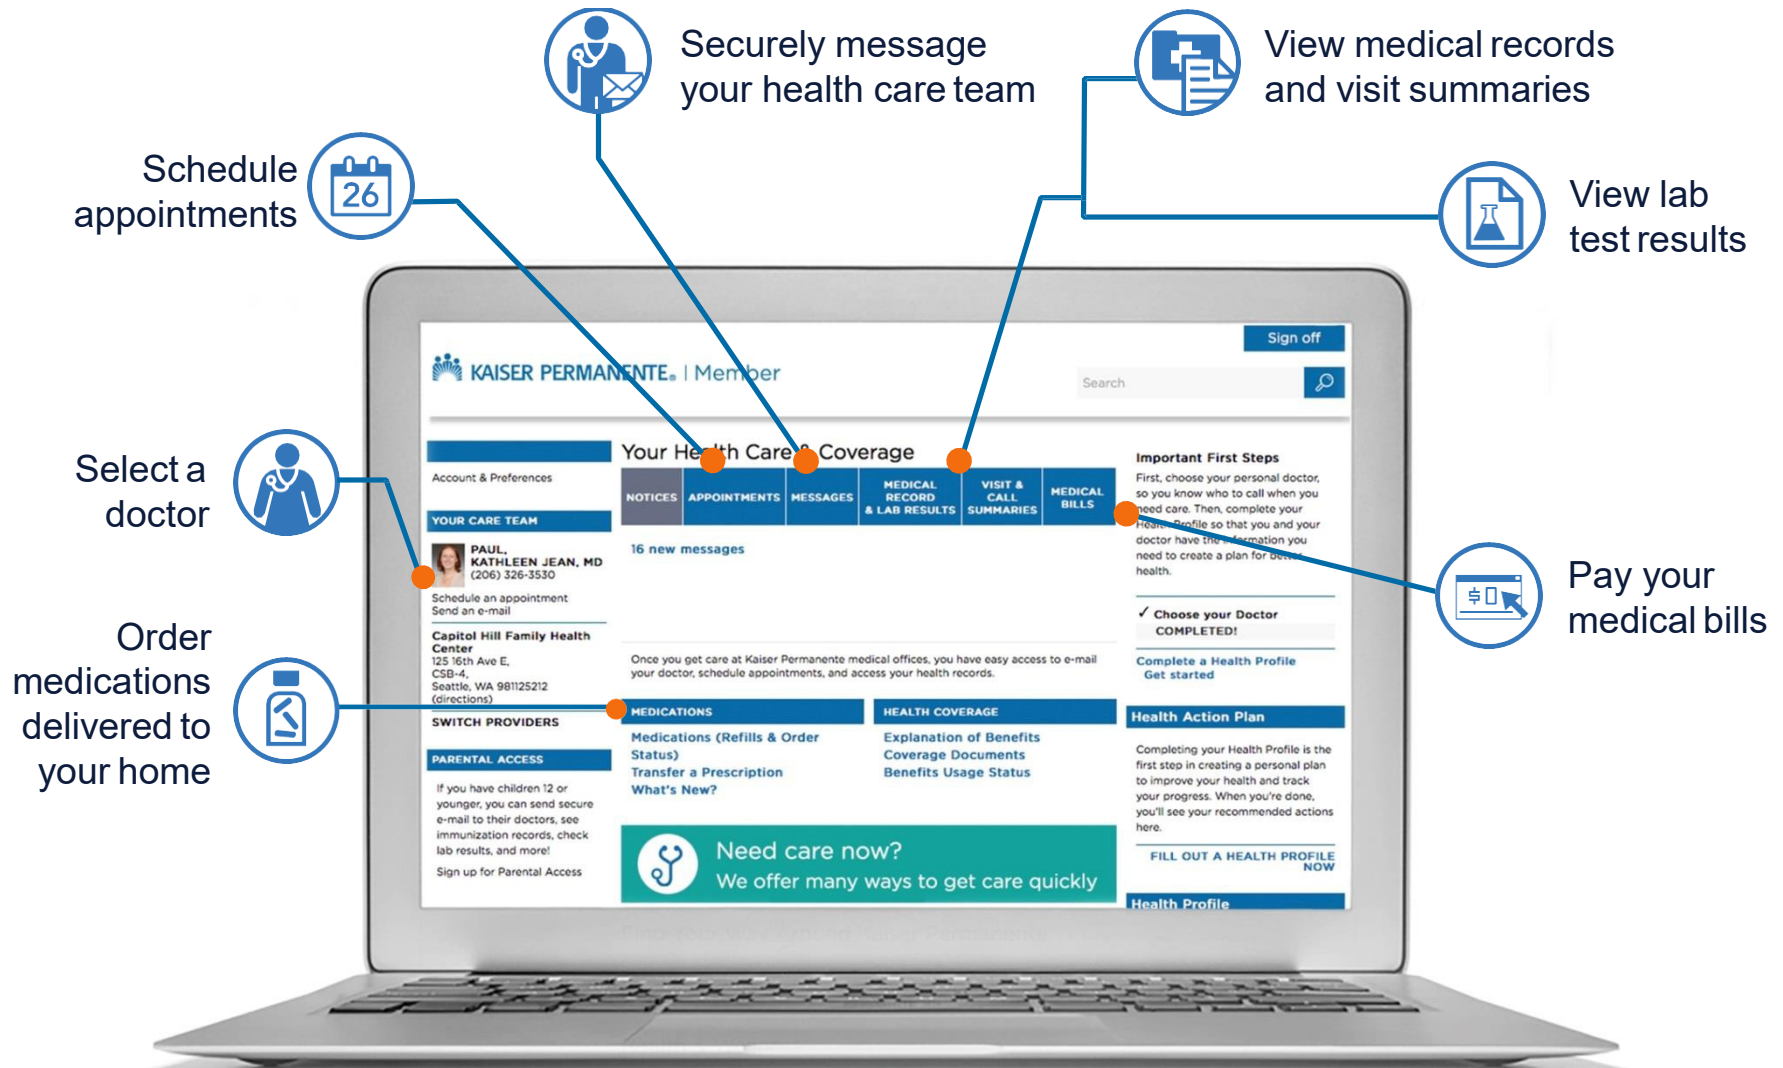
Securely message your health care team

View medical records and visit summaries

Schedule appointments

26

View lab test results

Sign off

KAISER PERMANENTE. | Member

Search

Your Health Care & Coverage

Account & Preferences

NOTICES | APPOINTMENTS | MESSAGES | MEDICAL RECORD & LAB RESULTS | VISIT & CALL SUMMARIES | MEDICAL BILLS

Important First Steps

First, choose your personal doctor, so you know who to call when you need care. Then, complete your Health Profile so that you and your doctor have the information you need to create a plan for better health.

Select a doctor

YOUR CARE TEAM

PAUL, KATHLEEN JEAN, MD
(206) 326-3530

16 new messages

Schedule an appointment
Send an e-mail

Pay your medical bills

✓ Choose your Doctor
COMPLETED!

Capitol Hill Family Health Center
125 16th Ave E,
CSB-4,
Seattle, WA 981125212
(directions)

Once you get care at Kaiser Permanente medical offices, you have easy access to e-mail your doctor, schedule appointments, and access your health records.

Complete a Health Profile
Get started

Order medications delivered to your home

SWITCH PROVIDERS

MEDICATIONS

Medications (Refills & Order Status)
Transfer a Prescription
What's New?

HEALTH COVERAGE

Explanation of Benefits
Coverage Documents
Benefits Usage Status

Health Action Plan

Completing your Health Profile is the first step in creating a personal plan to improve your health and track your progress. When you're done, you'll see your recommended actions here.

PARENTAL ACCESS

If you have children 12 or younger, you can send secure e-mail to their doctors, see immunization records, check lab results, and more!

Sign up for Parental Access

Need care now?
We offer many ways to get care quickly

FILL OUT A HEALTH PROFILE NOW

Health Profile